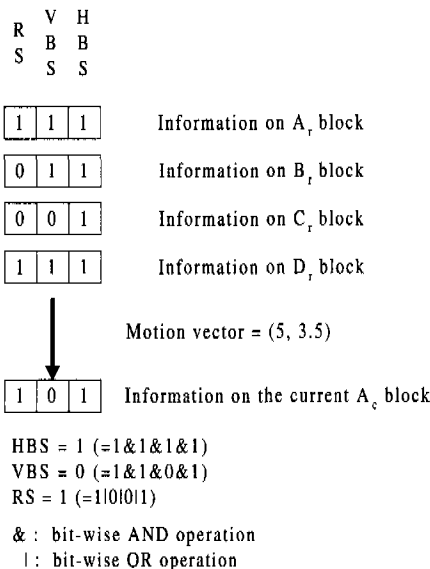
R S | V B S | H B S

| 1 | 1 | 1 |
|---|---|---|

Information on $A_r$ block

| 0 | 1 | 1 |
|---|---|---|

Information on $B_r$ block

| 0 | 0 | 1 |
|---|---|---|

Information on $C_r$ block

| 1 | 1 | 1 |
|---|---|---|

Information on $D_r$ block

Motion vector = (5, 3.5)

| 1 | 0 | 1 |
|---|---|---|

Information on the current $A_c$ block

HBS = 1 (=1&1&1&1)
VBS = 0 (=1&1&0&1)
RS = 1 (=1|0|0|1)

& : bit-wise AND operation
| : bit-wise OR operation